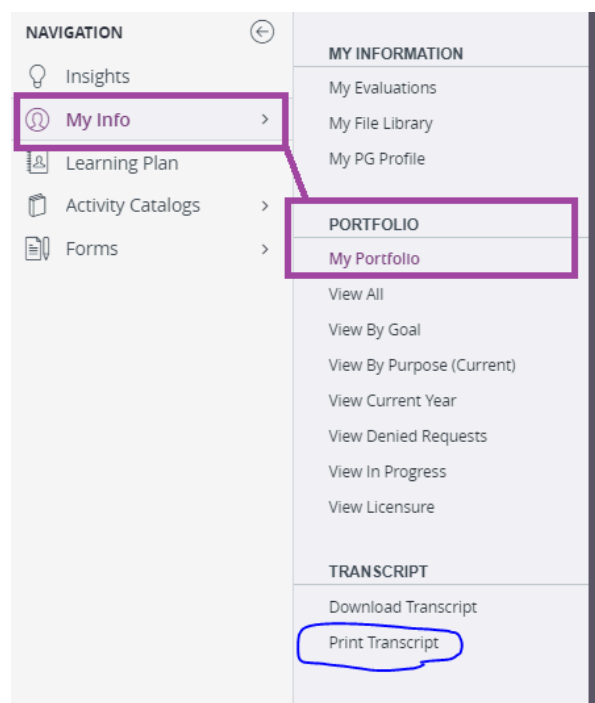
NAVIGATION

Insights

My Info

Learning Plan

Activity Catalogs

Forms

MY INFORMATION

My Evaluations

My File Library

My PG Profile

PORTFOLIO

My Portfolio

View All

View By Goal

View By Purpose (Current)

View Current Year

View Denied Requests

View In Progress

View Licensure

TRANSCRIPT

Download Transcript

Print Transcript